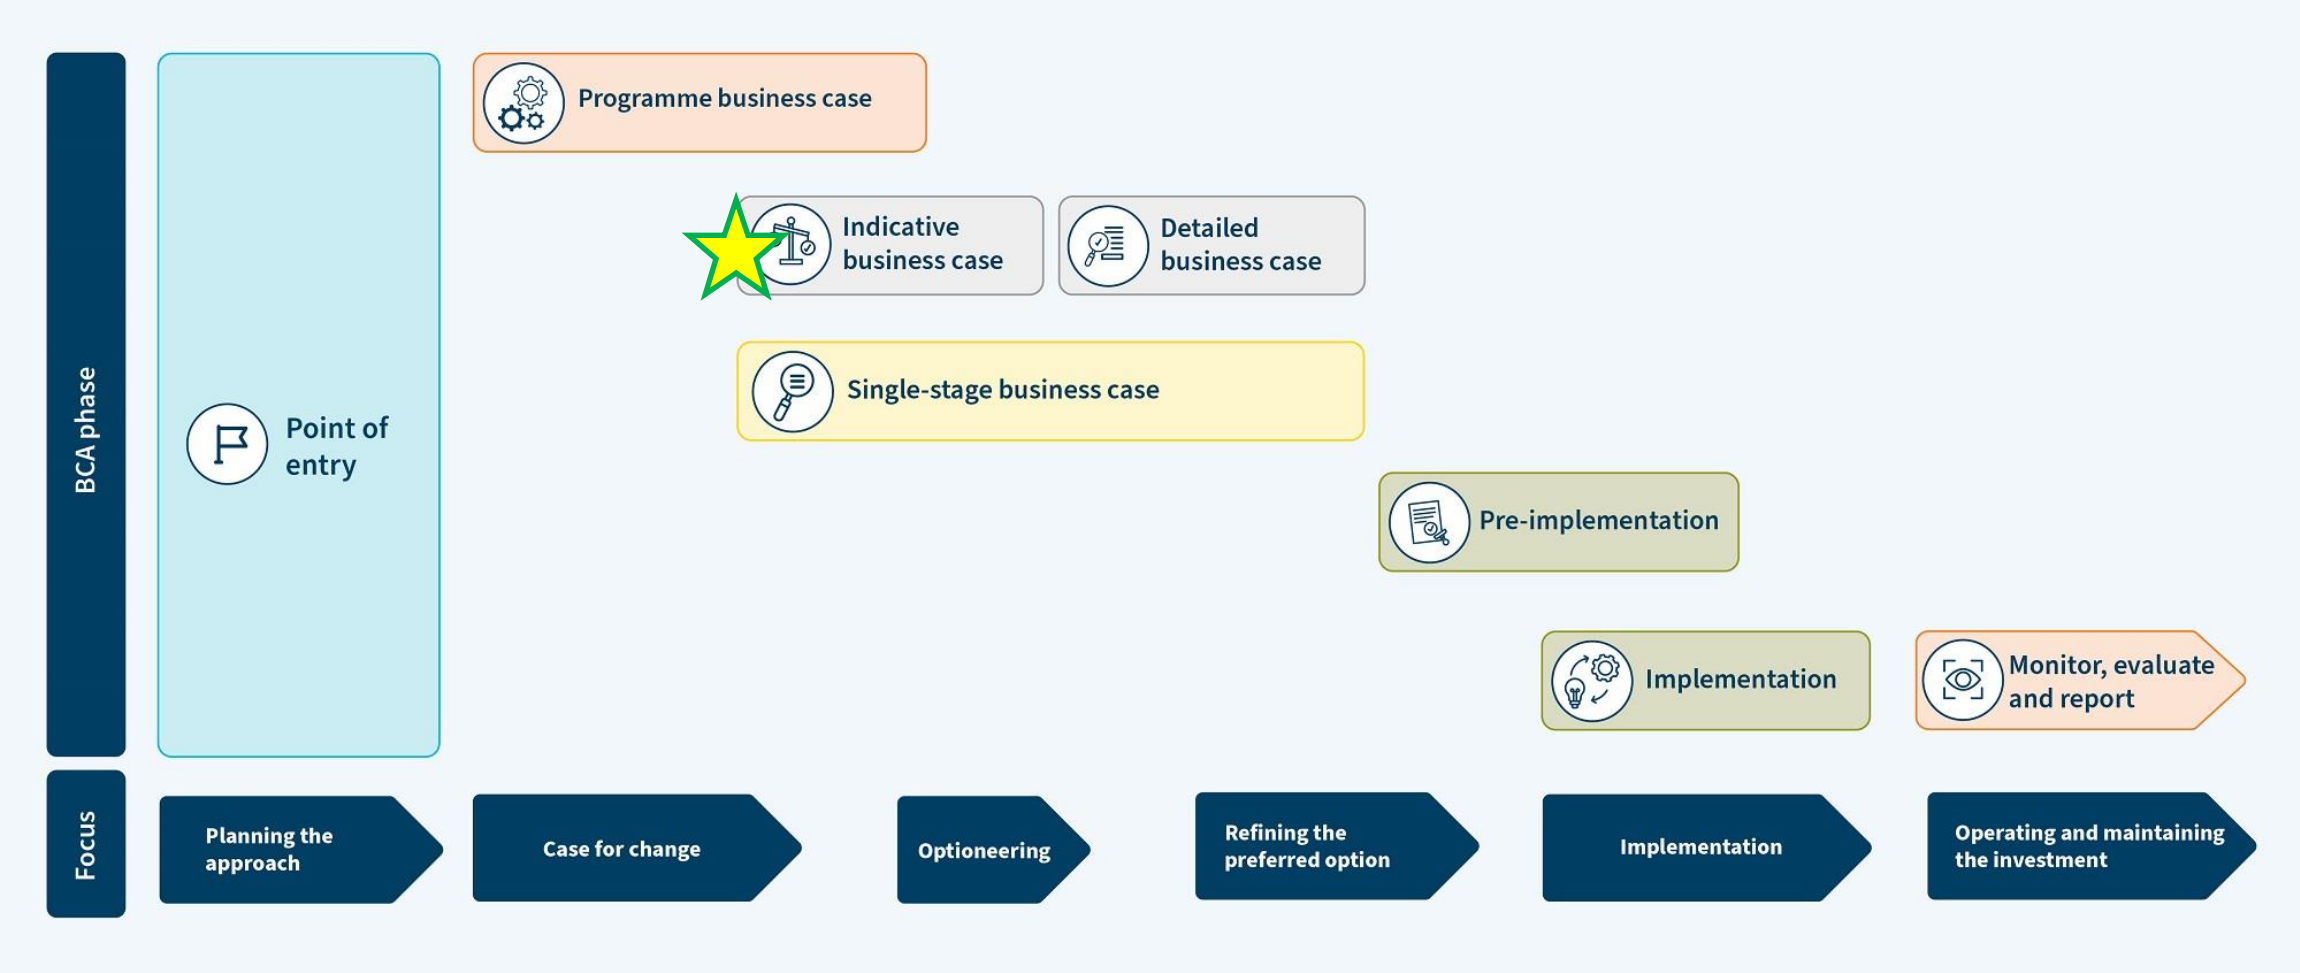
BCA phase

Point of entry

Programme business case

Indicative business case

Detailed business case

Single-stage business case

Pre-implementation

Implementation

Monitor, evaluate and report

Focus

Planning the approach

Case for change

Optioneering

Refining the preferred option

Implementation

Operating and maintaining the investment